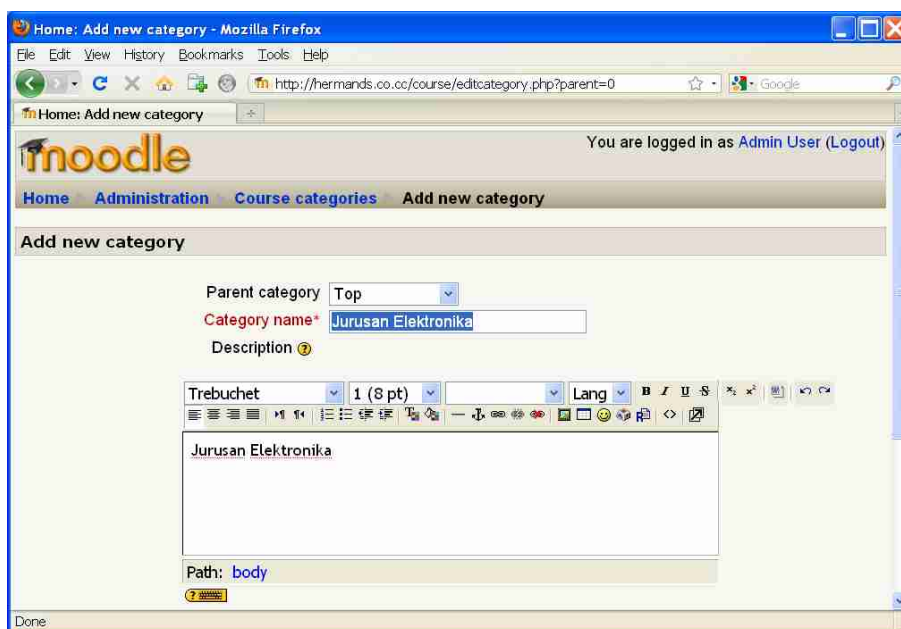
Home: Add new category - Mozilla Firefox

File Edit View History Bookmarks Tools Help

http://hermands.co.cc/course/editcategory.php?parent=0

Google

Home: Add new category

moodle

You are logged in as Admin User (Logout)

Home Administration Course categories Add new category

Add new category

Parent category Top

Category name* Jurusan Elektronika

Description

Trebuchet 1 (8 pt) Lang

Jurusan Elektronika

Path: body

Done